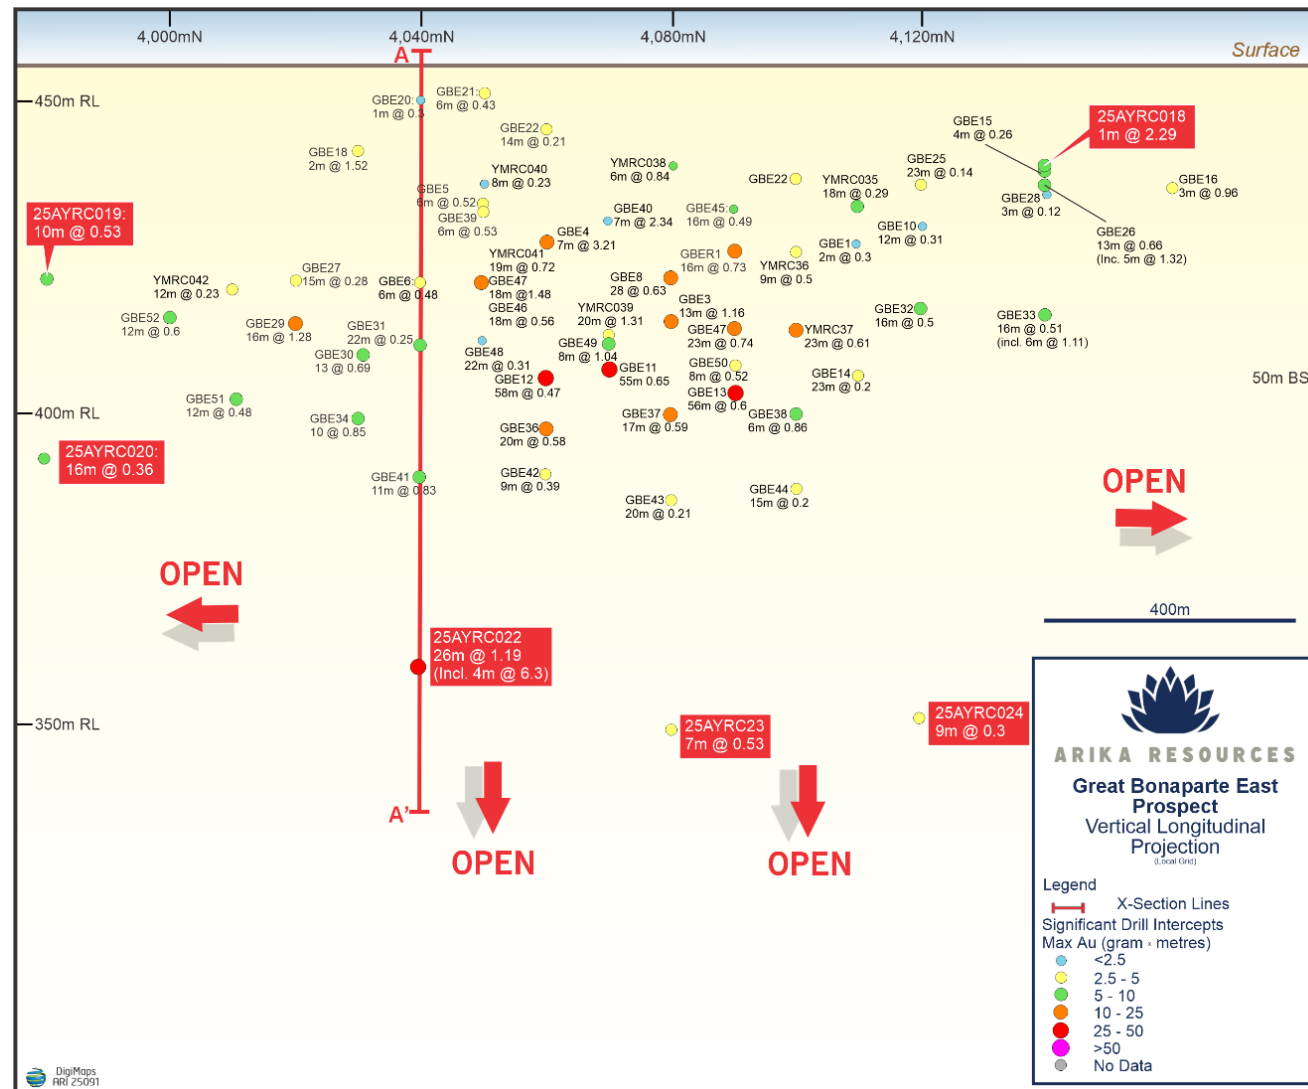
4,000mN
4,040mN
4,080mN
4,120mN
Surface
A
450m RL
400m RL
350m RL
50m BS

GBE20: 1m @ 0.3
GBE21: 6m @ 0.43
GBE22 14m @ 0.21
GBE18 2m @ 1.52
YMRC040 8m @ 0.23
YMRC038 6m @ 0.84
GBE15 4m @ 0.26
25AYRC018 1m @ 2.29
GBE25 23m @ 0.14
GBE22
YMRC035 18m @ 0.29
GBE16 3m @ 0.96
GBE28 3m @ 0.12
25AYRC019: 10m @ 0.53
GBE5 6m @ 0.52
GBE39 6m @ 0.53
GBE40 7m @ 2.34
GBE45: 16m @ 0.49
GBE10 12m @ 0.31
GBE26 13m @ 0.66 (Inc. 5m @ 1.32)
GBE4 7m @ 3.21
YMRC041 19m @ 0.72
GBER1 16m @ 0.73
GBE1 2m @ 0.3
YMRC042 12m @ 0.23
GBE27 15m @ 0.28
GBE6: 6m @ 0.48
GBE47 18m @1.48
GBE8 28 @ 0.63
YMRC36 9m @ 0.5
GBE52 12m @ 0.6
GBE46 18m @ 0.56
YMRC039 20m @ 1.31
GBE3 13m @ 1.16
GBE32 16m @ 0.5
GBE33 16m @ 0.51 (incl. 6m @ 1.11)
GBE29 16m @ 1.28
GBE31 22m @ 0.25
GBE47 23m @ 0.74
YMRC37 23m @ 0.61
GBE30 13 @ 0.69
GBE48 22m @ 0.31
GBE49 8m @ 1.04
GBE11 55m 0.65
GBE50 8m @ 0.52
GBE14 23m @ 0.2
GBE12 58m @ 0.47
GBE13 56m @ 0.6
GBE51 12m @ 0.48
GBE34 10 @ 0.85
GBE37 17m @ 0.59
GBE38 6m @ 0.86
GBE36 20m @ 0.58
25AYRC020: 16m @ 0.36
GBE41 11m @ 0.83
GBE42 9m @ 0.39
GBE43 20m @ 0.21
GBE44 15m @ 0.2
OPEN
OPEN
400m
25AYRC022 26m @ 1.19 (Incl. 4m @ 6.3)
25AYRC23 7m @ 0.53
25AYRC024 9m @ 0.3
A'
OPEN
OPEN

ARIKA RESOURCES
Great Bonaparte East Prospect
Vertical Longitudinal Projection
(Local Grid)
Legend
X-Section Lines
Significant Drill Intercepts
Max Au (gram × metres)
<2.5
2.5 - 5
5 - 10
10 - 25
25 - 50
>50
No Data

DigiMaps ARI 25091